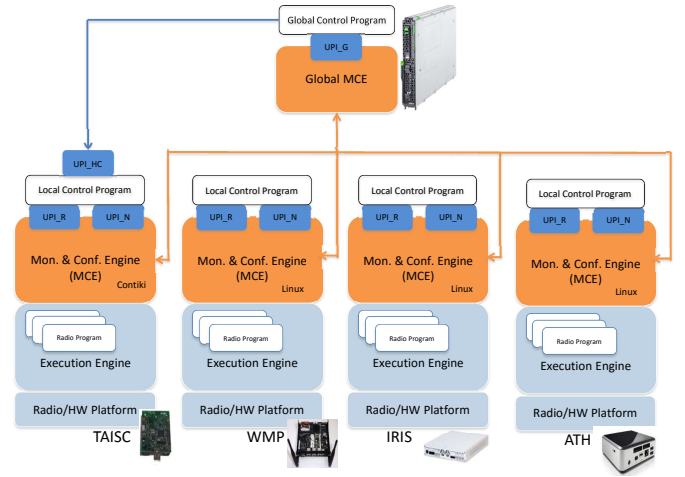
Global Control Program

UPI_G

Global MCE

UPI_HC

Local Control Program

UPI_R UPI_N

Mon. & Conf. Engine (MCE)

Contiki

Radio Program

Execution Engine

Radio/HW Platform

TAISC

Local Control Program

UPI_R UPI_N

Mon. & Conf. Engine (MCE)

Linux

Execution Engine

Radio/HW Platform

WMP

Local Control Program

UPI_R UPI_N

Mon. & Conf. Engine (MCE)

Linux

Execution Engine

Radio/HW Platform

IRIS

Local Control Program

UPI_R UPI_N

Mon. & Conf. Engine (MCE)

Linux

Radio Program

Execution Engine

Radio/HW Platform

ATH